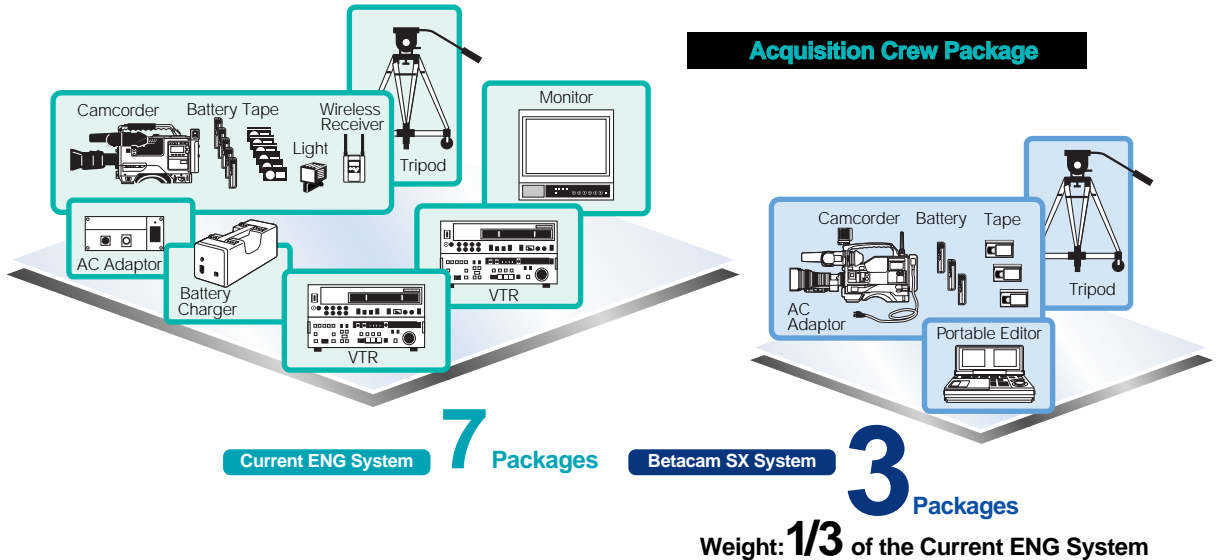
Acquisition Crew Package

Camcorder
Battery
Tape
Wireless Receiver
Light
Tripod
Monitor
AC Adaptor
Battery Charger
VTR
VTR

Camcorder
Battery
Tape
Tripod
AC Adaptor
Portable Editor

Current ENG System 7 Packages

Betacam SX System 3 Packages

Weight: 1/3 of the Current ENG System